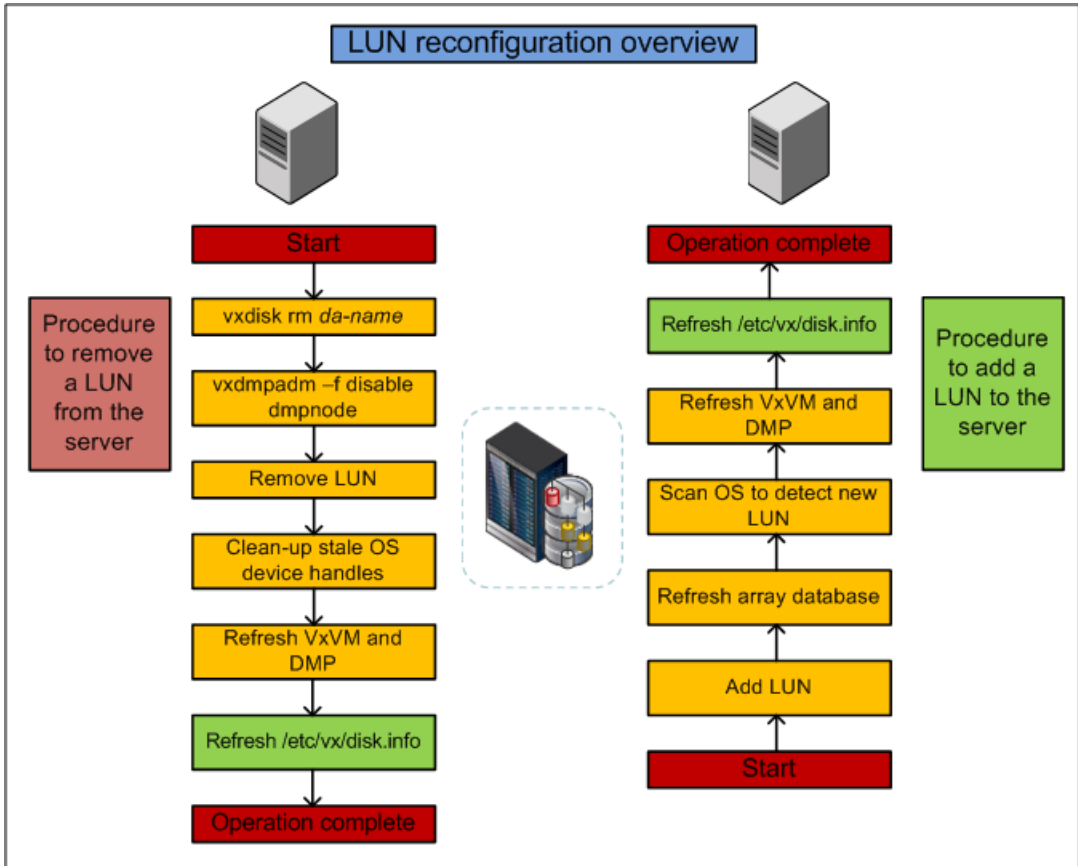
LUN reconfiguration overview

Procedure to remove a LUN from the server

Start

vxdisk rm *da-name*

vxdmpadm –f disable dmpnode

Remove LUN

Clean-up stale OS device handles

Refresh VxVM and DMP

Refresh /etc/vx/disk.info

Operation complete

Procedure to add a LUN to the server

Start

Add LUN

Refresh array database

Scan OS to detect new LUN

Refresh VxVM and DMP

Refresh /etc/vx/disk.info

Operation complete